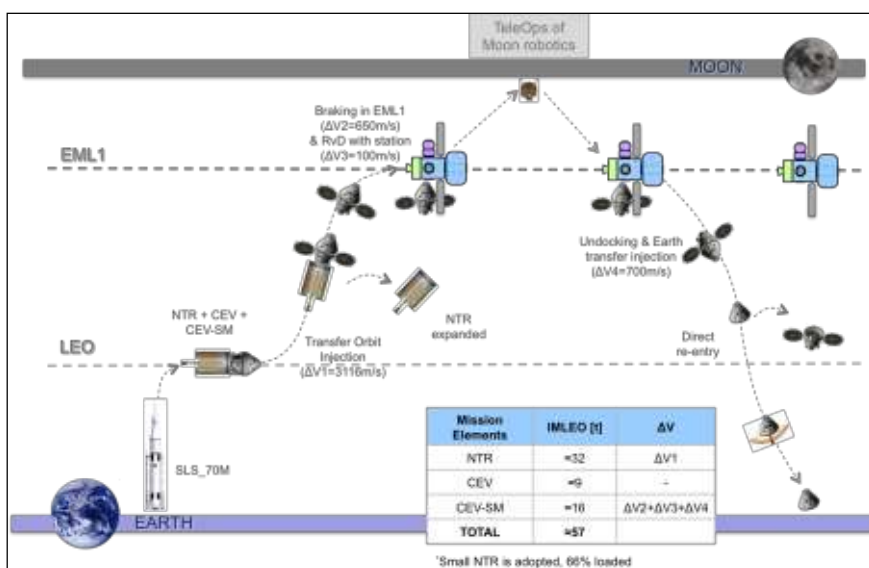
TeleOps of Moon robotics

MOON

EML1

Braking in EML1 ($\Delta V2=650m/s$) & RvD with station ($\Delta V3=100m/s$)

Undocking & Earth transfer injection ($\Delta V4=700m/s$)

NTR + CEV + CEV-SM

NTR expanded

LEO

Transfer Orbit Injection ($\Delta V1=3116m/s$)

Direct re-entry

SLS_70M

EARTH

| Mission Elements | IMLEO [t] | ΔV |
|---|---|---|
| NTR | ≈32 | ΔV1 |
| CEV | ≈9 | - |
| CEV-SM | ≈16 | ΔV2+ΔV3+ΔV4 |
| TOTAL | ≈57 | |

¹Small NTR is adopted, 66% loaded